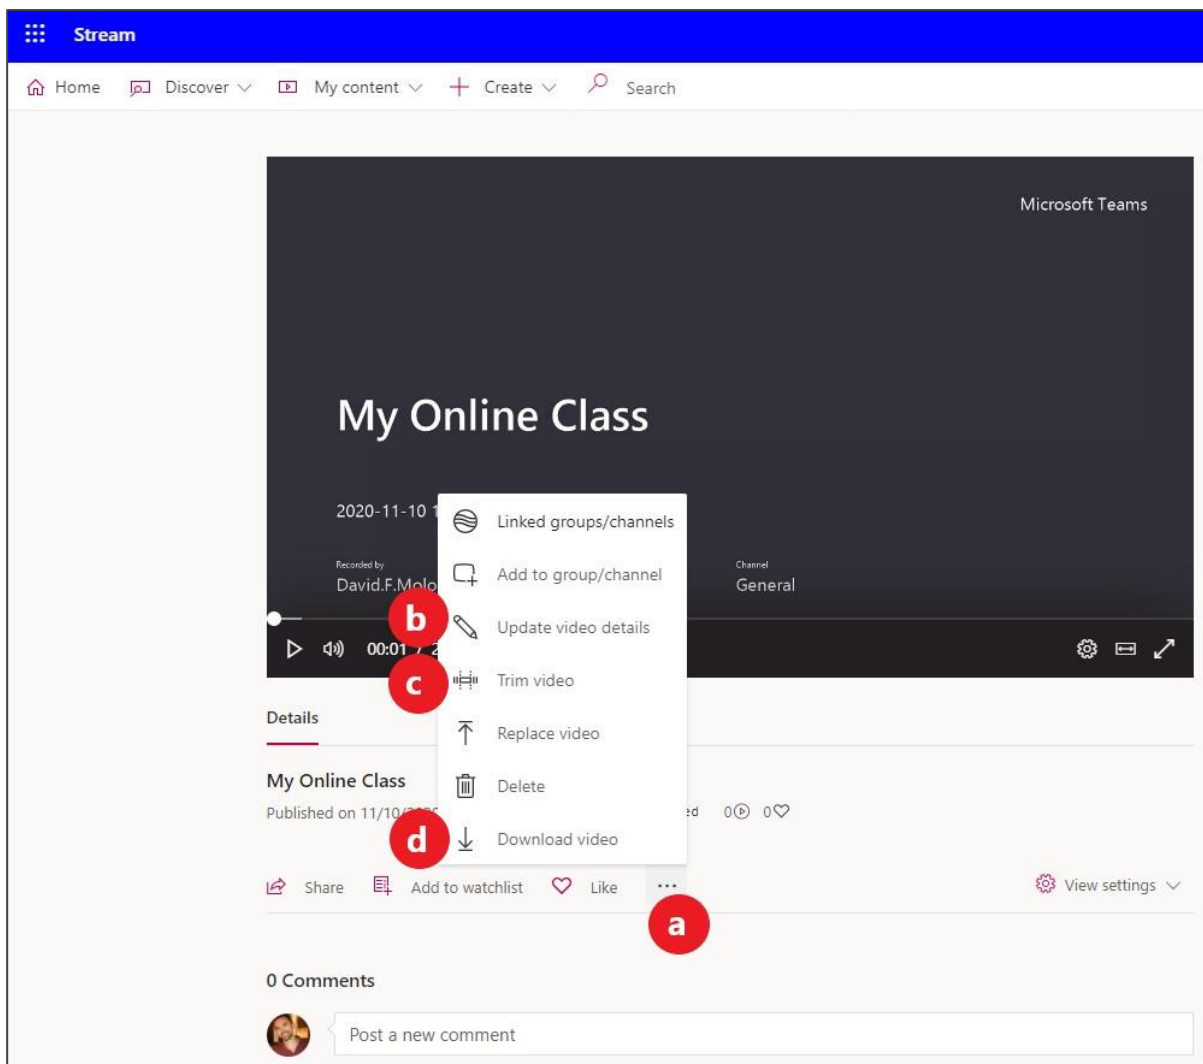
Stream

Home Discover My content Create Search

Microsoft Teams

My Online Class

2020-11-10 1

Recorded by
David.F.Molo

Channel
General

00:01 / 2

Linked groups/channels
Add to group/channel
b Update video details
c Trim video
Replace video
Delete
d Download video

Details

My Online Class
Published on 11/10/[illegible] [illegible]ed 0 0

Share Add to watchlist Like ···
a

View settings

0 Comments

Post a new comment